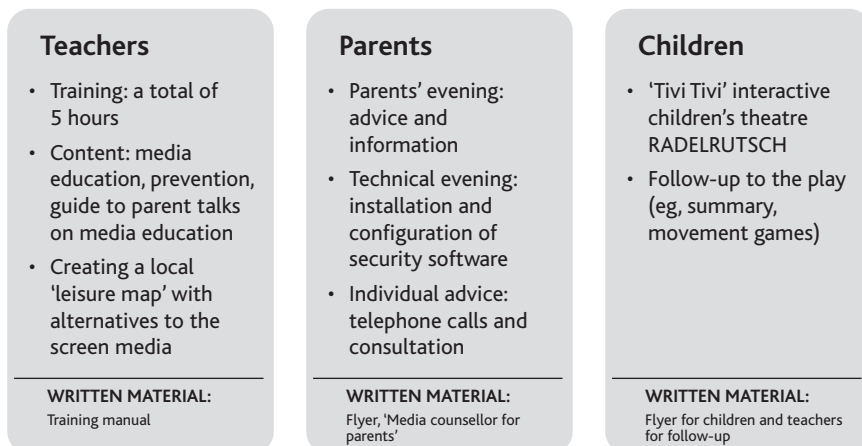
Teachers

- Training: a total of 5 hours
- Content: media education, prevention, guide to parent talks on media education
- Creating a local 'leisure map' with alternatives to the screen media

WRITTEN MATERIAL:
Training manual

Parents

- Parents' evening: advice and information
- Technical evening: installation and configuration of security software
- Individual advice: telephone calls and consultation

WRITTEN MATERIAL:
Flyer, 'Media counsellor for parents'

Children

- 'Tivi Tivi' interactive children's theatre RADELRUTSCH
- Follow-up to the play (eg, summary, movement games)

WRITTEN MATERIAL:
Flyer for children and teachers for follow-up